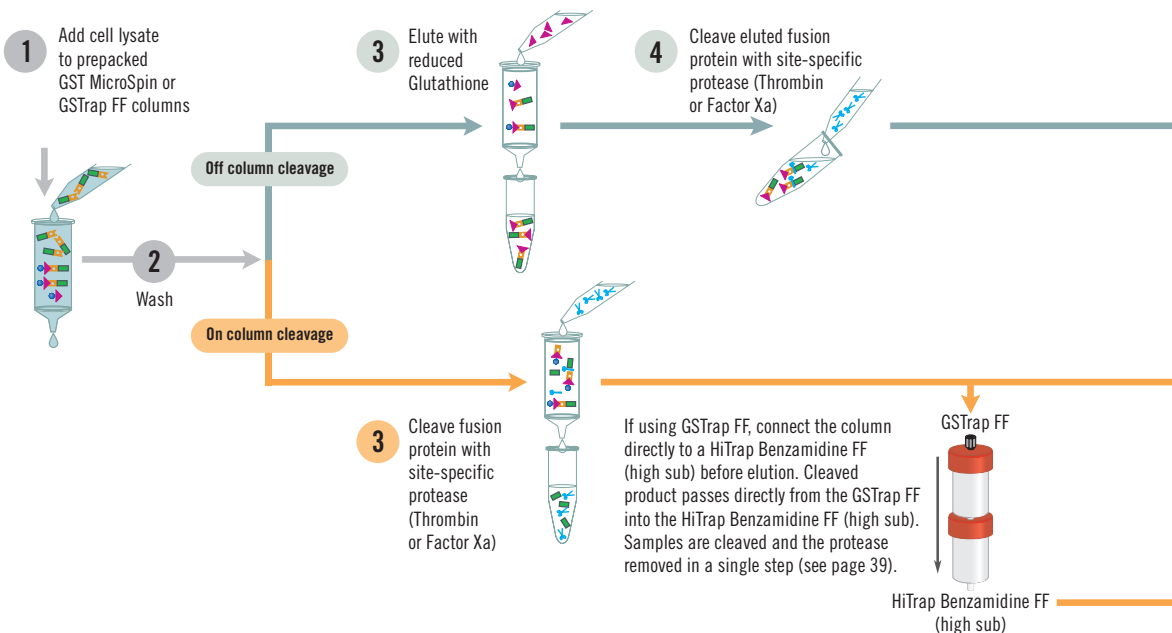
1 Add cell lysate to prepacked GST MicroSpin or GSTrap FF columns

3 Elute with reduced Glutathione

4 Cleave eluted fusion protein with site-specific protease (Thrombin or Factor Xa)

Off column cleavage

2 Wash

On column cleavage

3 Cleave fusion protein with site-specific protease (Thrombin or Factor Xa)

If using GSTrap FF, connect the column directly to a HiTrap Benzamidine FF (high sub) before elution. Cleaved product passes directly from the GSTrap FF into the HiTrap Benzamidine FF (high sub). Samples are cleaved and the protease removed in a single step (see page 39).

GSTrap FF

HiTrap Benzamidine FF (high sub)